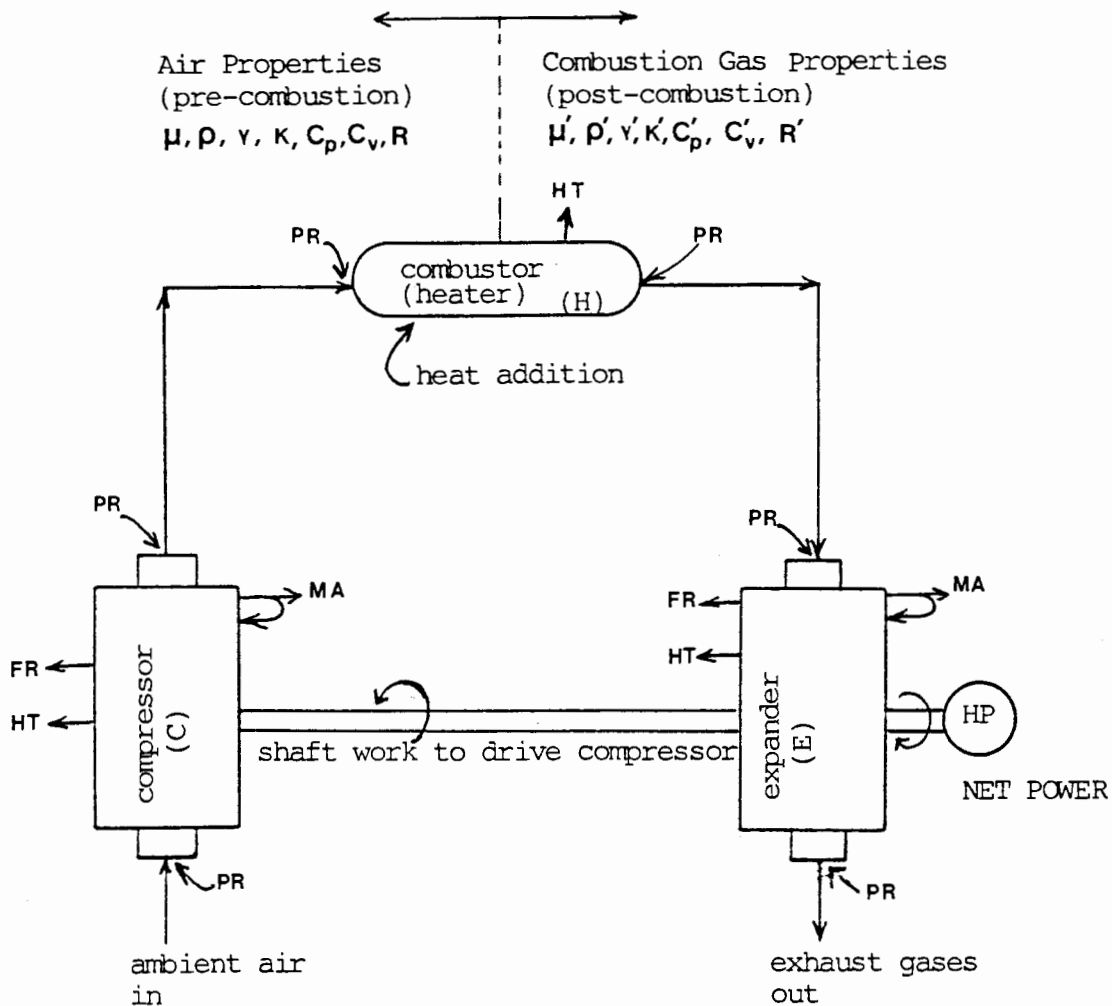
Air Properties
(pre-combustion)
$\mu, \rho, \gamma, \kappa, C_p, C_v, R$

Combustion Gas Properties
(post-combustion)
$\mu', \rho', \gamma', \kappa', C_p', C_v', R'$

HT

PR

PR

combustor
(heater)
(H)

heat addition

PR

PR

MA

MA

FR

HT

FR

HT

compressor
(C)

shaft work to drive compressor

expander
(E)

HP

NET POWER

PR

PR

ambient air in

exhaust gases out